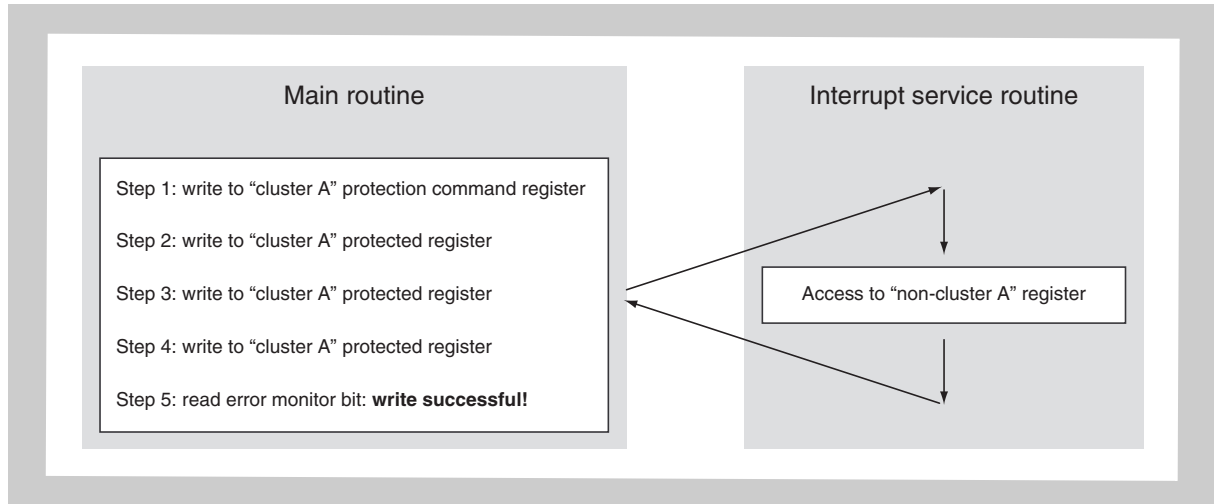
Main routine

Step 1: write to “cluster A” protection command register

Step 2: write to “cluster A” protected register

Step 3: write to “cluster A” protected register

Step 4: write to “cluster A” protected register

Step 5: read error monitor bit: **write successful!**

Interrupt service routine

Access to “non-cluster A” register